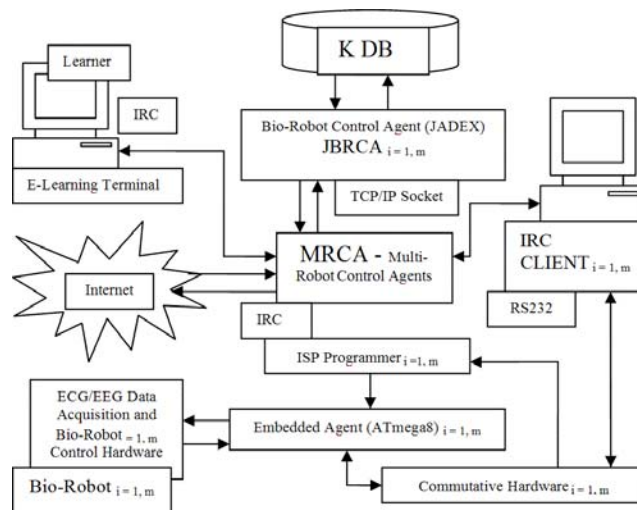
K DB

Learner

IRC

Bio-Robot Control Agent (JADEX)
JBRCA $_{i = 1, m}$

E-Learning Terminal

TCP/IP Socket

Internet

MRCA - Multi-Robot Control Agents

IRC CLIENT $_{i = 1, m}$

RS232

IRC

ISP Programmer $_{i = 1, m}$

ECG/EEG Data Acquisition and Bio-Robot $_{= 1, m}$ Control Hardware

Embedded Agent (ATmega8) $_{i = 1, m}$

Bio-Robot $_{i = 1, m}$

Commutative Hardware $_{i = 1, m}$